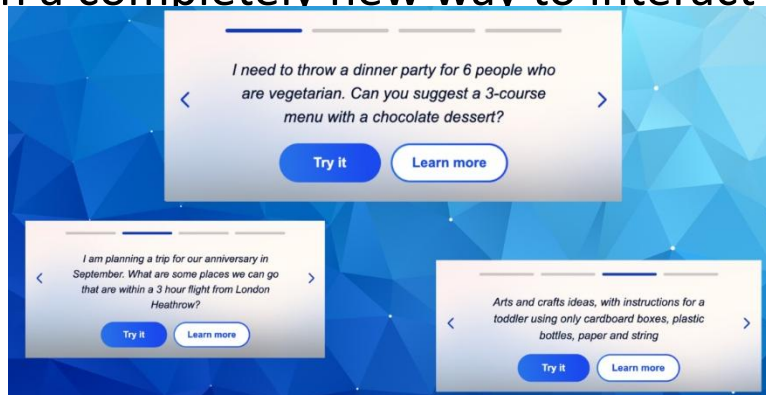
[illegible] a completely new way to interact

I need to throw a dinner party for 6 people who are vegetarian. Can you suggest a 3-course menu with a chocolate dessert?

Try it
Learn more

I am planning a trip for our anniversary in September. What are some places we can go that are within a 3 hour flight from London Heathrow?

Try it
Learn more

Arts and crafts ideas, with instructions for a toddler using only cardboard boxes, plastic bottles, paper and string

Try it
Learn more